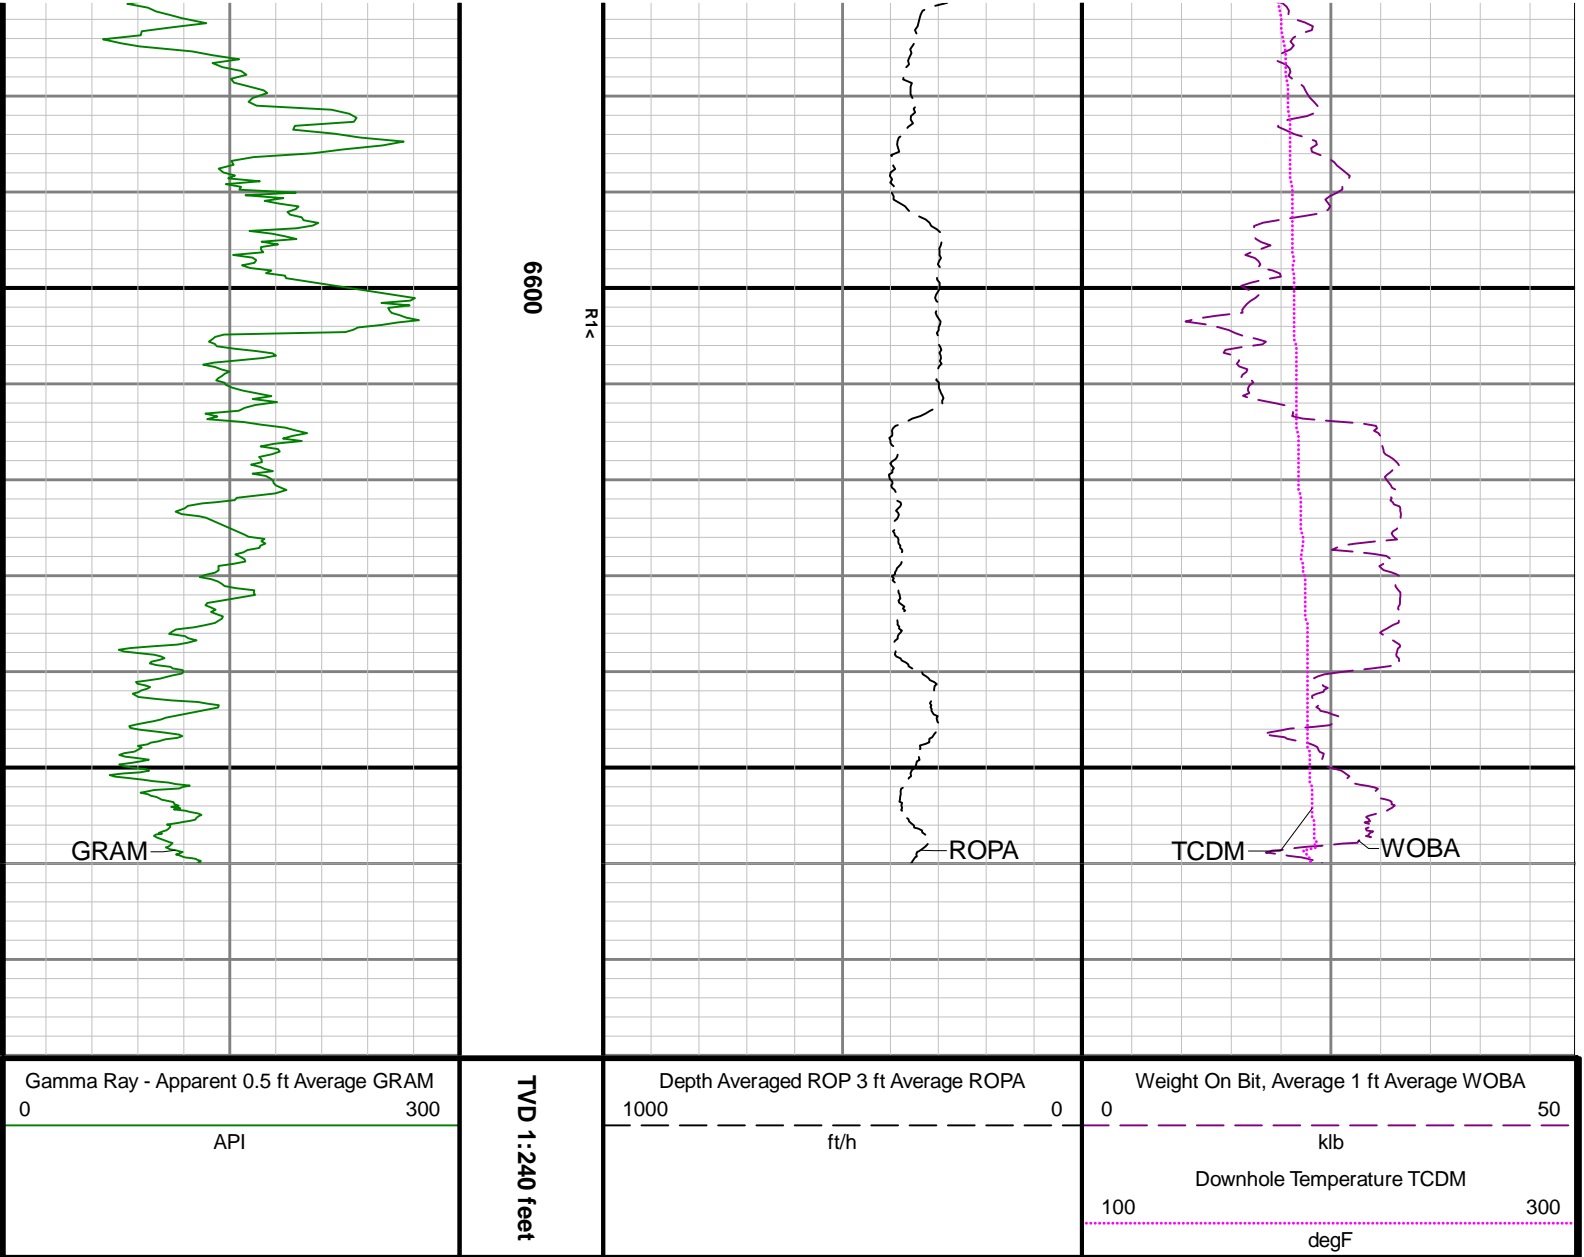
6600

R1<

GRAM

ROPA

TCDM

WOBA

Gamma Ray - Apparent 0.5 ft Average GRAM
0 300
API

TVD 1:240 feet

Depth Averaged ROP 3 ft Average ROPA
1000 0
ft/h

Weight On Bit, Average 1 ft Average WOBA
0 50
klb

Downhole Temperature TCDM
100 300
degF